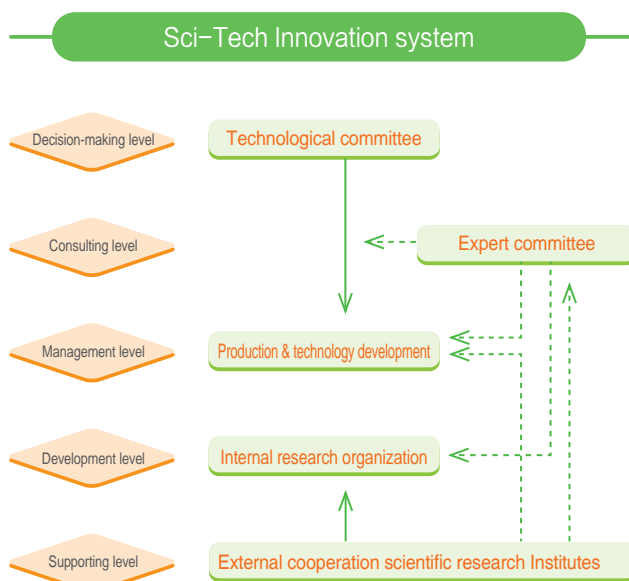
Sci-Tech Innovation system

Decision-making level

Technological committee

Consulting level

Expert committee

Management level

Production & technology development

Development level

Internal research organization

Supporting level

External cooperation scientific research Institutes